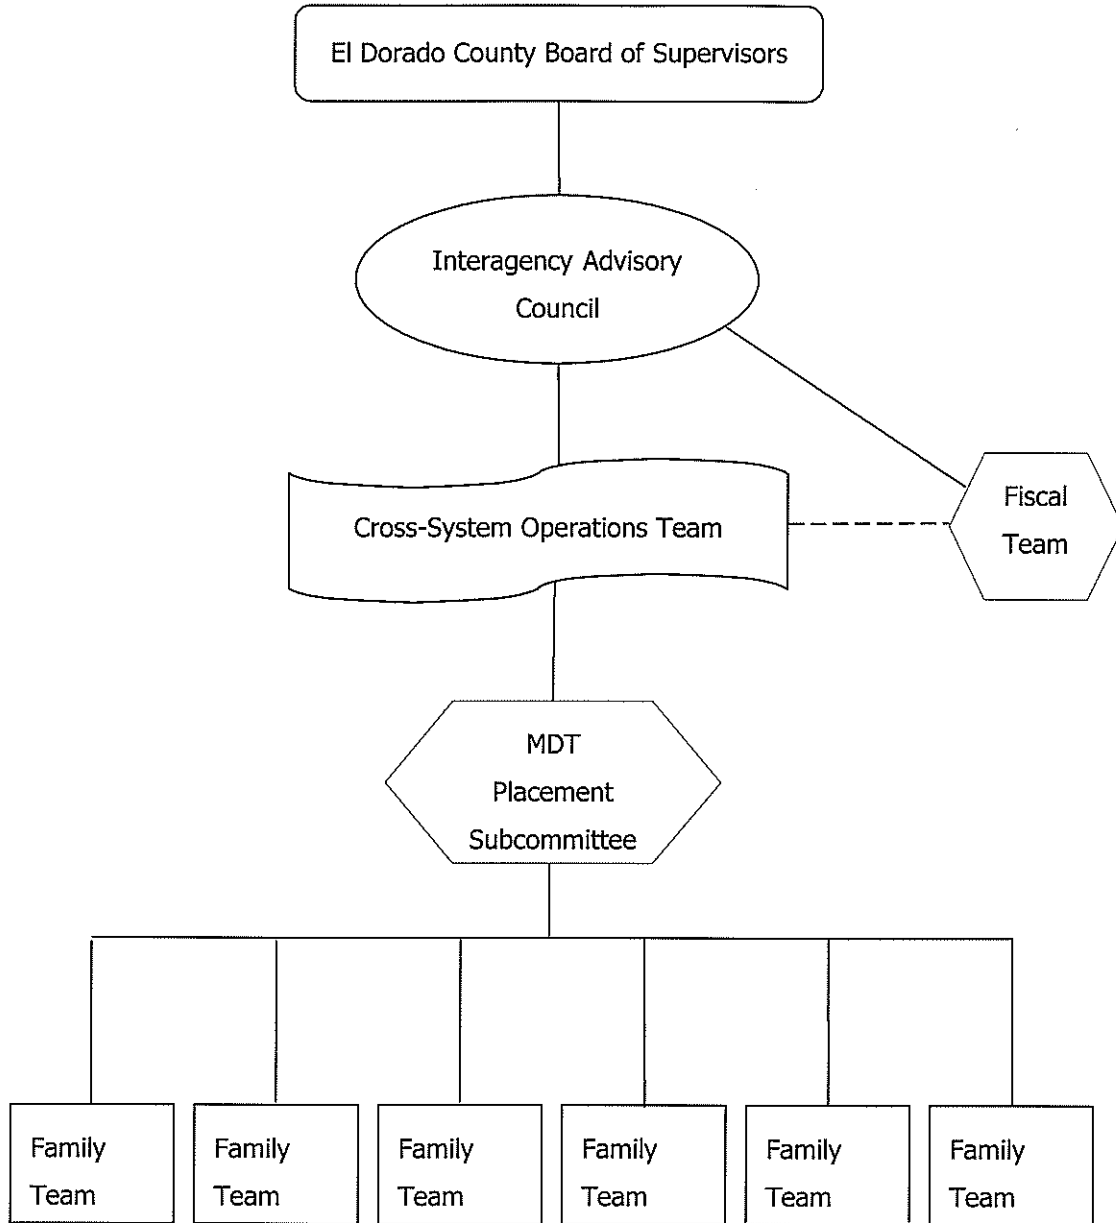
El Dorado County Board of Supervisors

Interagency Advisory Council

Cross-System Operations Team

Fiscal Team

MDT Placement Subcommittee

Family Team

Family Team

Family Team

Family Team

Family Team

Family Team